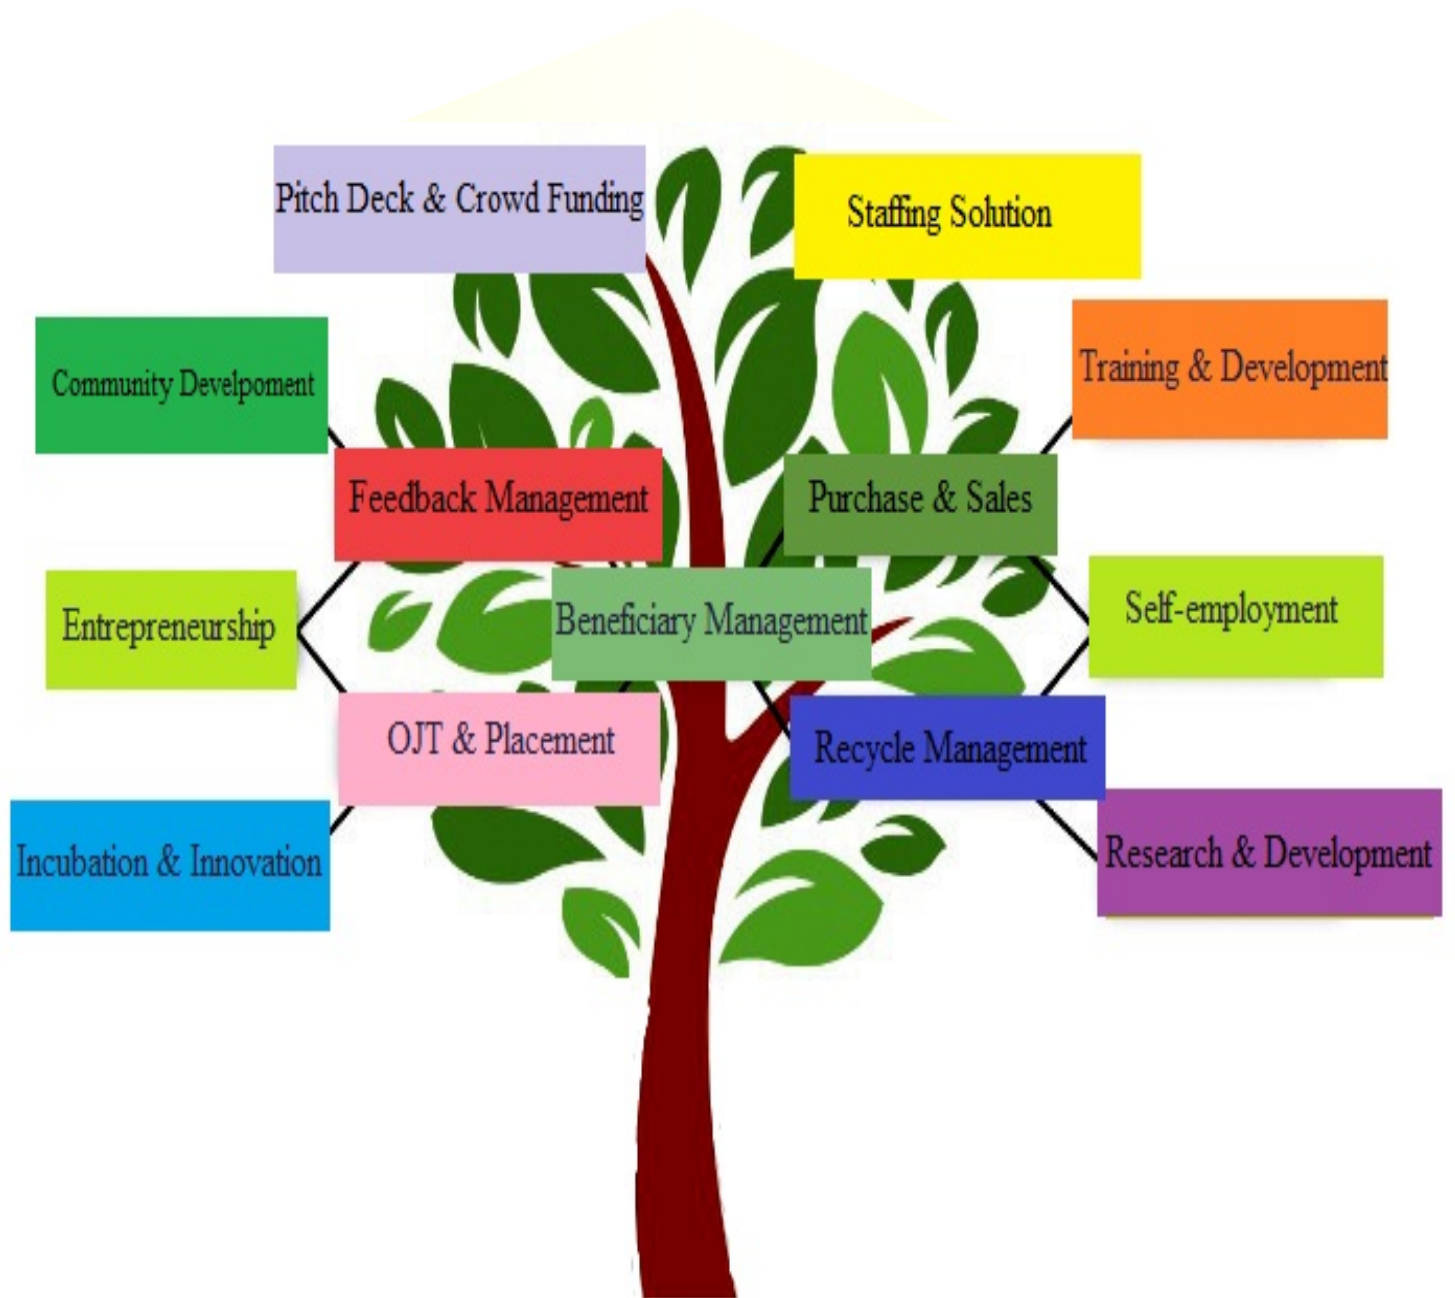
Pitch Deck & Crowd Funding

Staffing Solution

Community Develpoment

Training & Development

Feedback Management

Purchase & Sales

Entrepreneurship

Beneficiary Management

Self-employment

OJT & Placement

Recycle Management

Incubation & Innovation

Research & Development